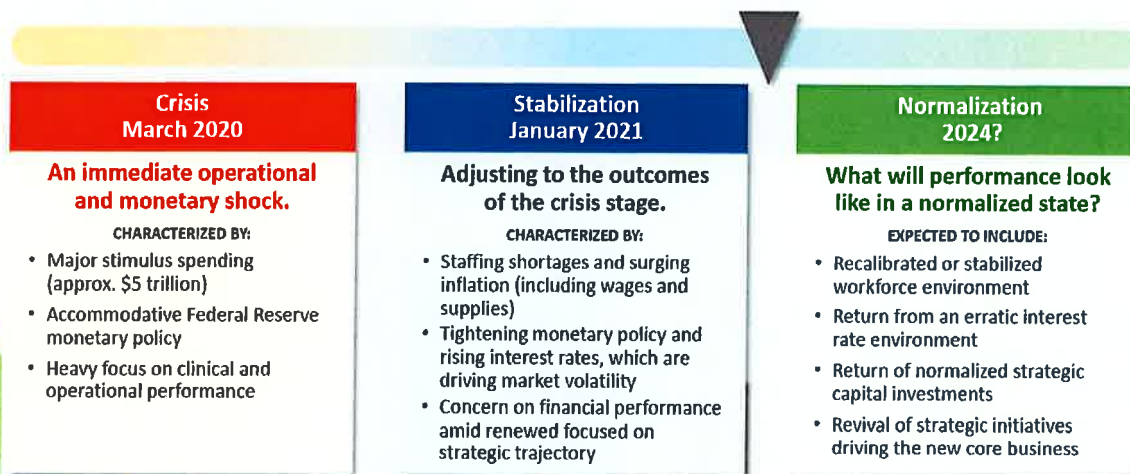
Crisis
March 2020

An immediate operational and monetary shock.

CHARACTERIZED BY:

- Major stimulus spending (approx. $5 trillion)
- Accommodative Federal Reserve monetary policy
- Heavy focus on clinical and operational performance

Stabilization
January 2021

Adjusting to the outcomes of the crisis stage.

CHARACTERIZED BY:

- Staffing shortages and surging inflation (including wages and supplies)
- Tightening monetary policy and rising interest rates, which are driving market volatility
- Concern on financial performance amid renewed focused on strategic trajectory

Normalization
2024?

What will performance look like in a normalized state?

EXPECTED TO INCLUDE:

- Recalibrated or stabilized workforce environment
- Return from an erratic interest rate environment
- Return of normalized strategic capital investments
- Revival of strategic initiatives driving the new core business